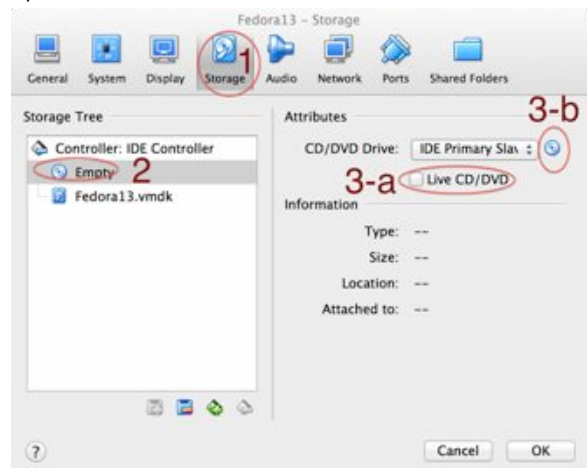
Fedora13 – Storage

General System Display Storage 1 Audio Network Ports Shared Folders

Storage Tree

Controller: IDE Controller
Empty 2
Fedora13.vmdk

Attributes

3-b

CD/DVD Drive: IDE Primary Slav

3-a Live CD/DVD

Information

Type: --
Size: --
Location: --
Attached to: --

?

Cancel OK